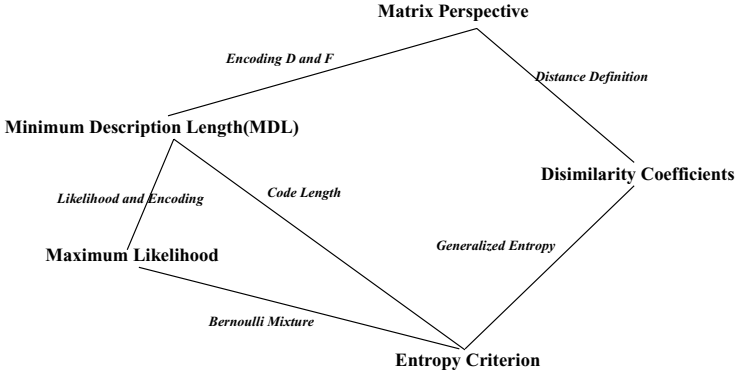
Matrix Perspective

Encoding D and F

Distance Definition

Minimum Description Length(MDL)

Disimilarity Coefficients

Likelihood and Encoding

Code Length

Generalized Entropy

Maximum Likelihood

Bernoulli Mixture

Entropy Criterion